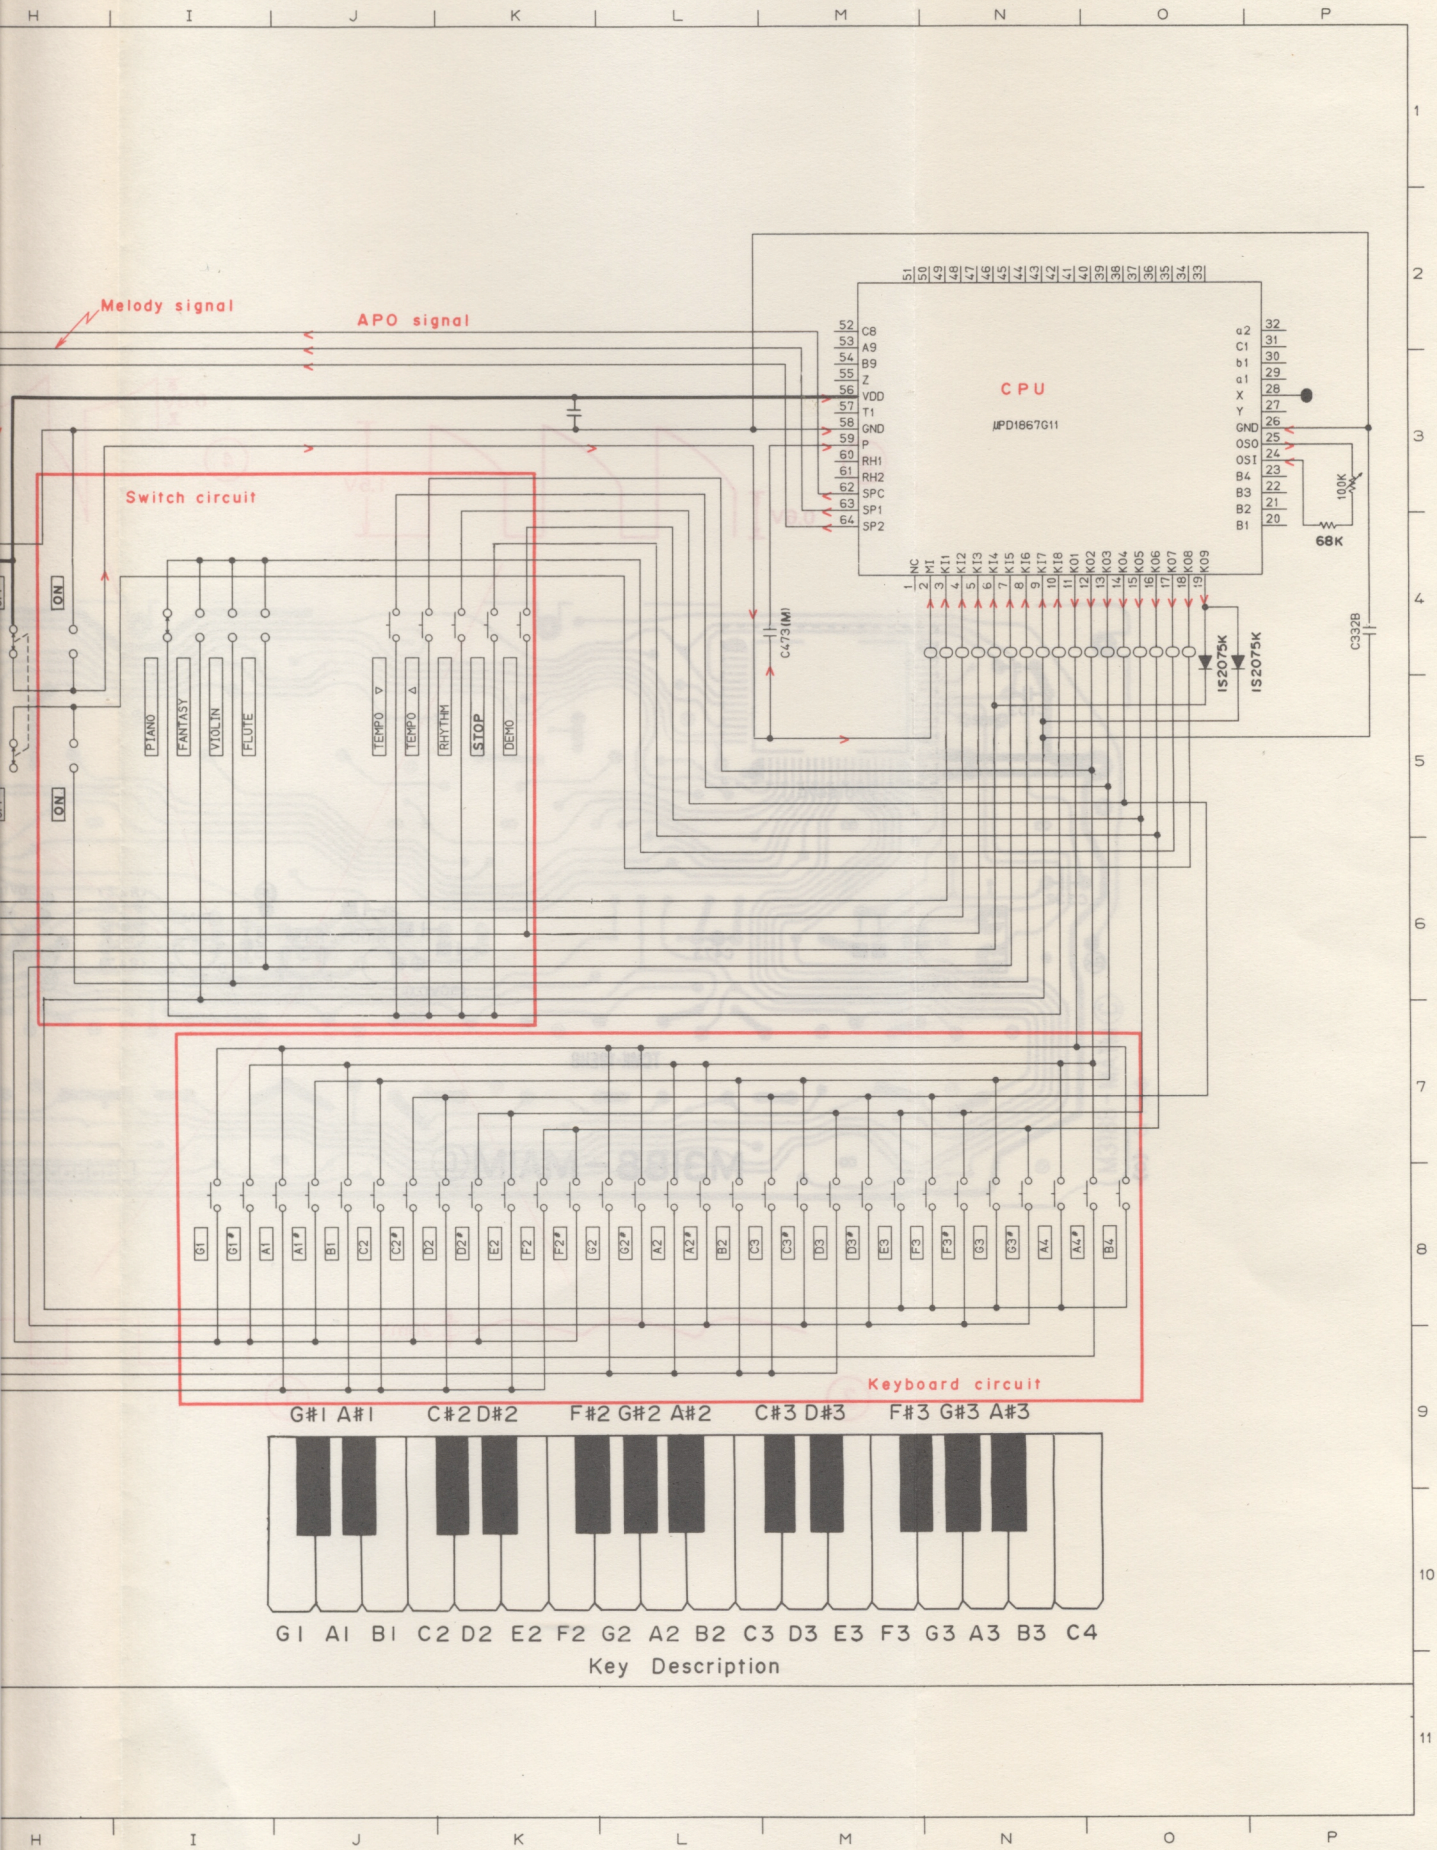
H I J K L M N O P

1

2

Melody signal

APO signal

51 50 49 48 47 46 45 44 43 42 41 40 39 38 37 36 35 34 33

52 C8
53 A9
54 B9
55 Z
56 VDD
57 T1
58 GND
59 P
60 RH1
61 RH2
62 SPC
63 SP1
64 SP2

CPU

μPD1867G11

a2 32
C1 31
b1 30
a1 29
X 28
Y 27
GND 26
OSO 25
OSI 24
B4 23
B3 22
B2 21
B1 20

100K

68K

3

Switch circuit

4

1 NC
2 MI
3 KI1
4 KI2
5 KI3
6 KI4
7 KI5
8 KI6
9 KI7
10 KI8
11 KO1
12 KO2
13 KO3
14 KO4
15 KO5
16 KO6
17 KO7
18 KO8
19 KO9

ON

C473(M)

IS2075K

IS2075K

C332B

PIANO
FANTASY
VIOLIN
FLUTE

TEMPO ▽
TEMPO △
RHYTHM
STOP
DEMO

ON

5

6

7

G1
G1#
A1
A1#
B1
C2
C2#
D2
D2#
E2
F2
F2#
G2
G2#
A2
A2#
B2
C3
C3#
D3
D3#
E3
F3
F3#
G3
G3#
A4
A4#
B4

8

Keyboard circuit

9

G#1 A#1 C#2 D#2 F#2 G#2 A#2 C#3 D#3 F#3 G#3 A#3

10

G1 A1 B1 C2 D2 E2 F2 G2 A2 B2 C3 D3 E3 F3 G3 A3 B3 C4

Key Description

11

H I J K L M N O P